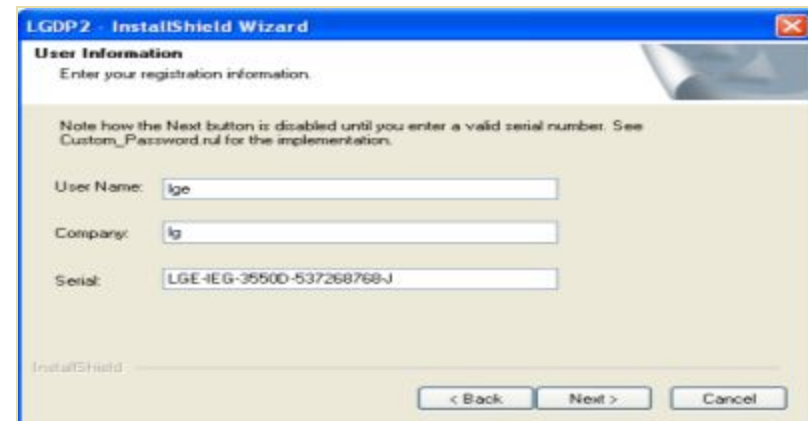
LGDP2 - InstallShield Wizard

User Information
Enter your registration information.

Note how the Next button is disabled until you enter a valid serial number. See Custom_Password.rul for the implementation.

User Name: lge

Company: lg

Serial: LGE-IEG-3550D-537268768-J

InstallShield

< Back Next > Cancel